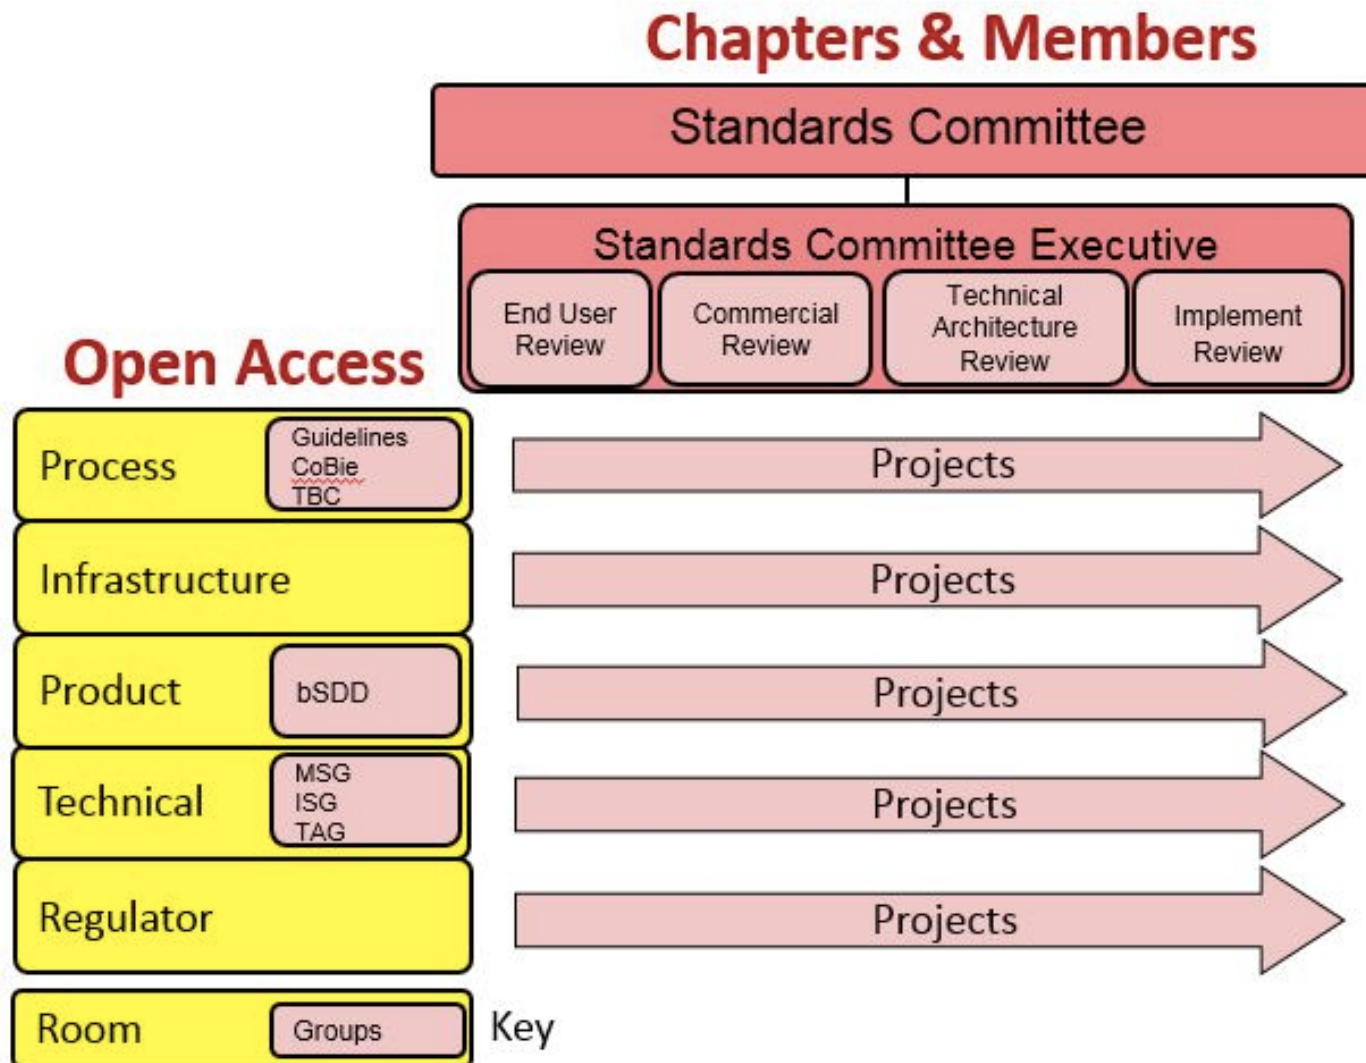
Chapters & Members

Standards Committee

Standards Committee Executive

End User Review

Commercial Review

Technical Architecture Review

Implement Review

Open Access

Process

Guidelines
CoBie
TBC

Projects

Infrastructure

Projects

Product

bSDD

Projects

Technical

MSG
ISG
TAG

Projects

Regulator

Projects

Room

Groups

Key